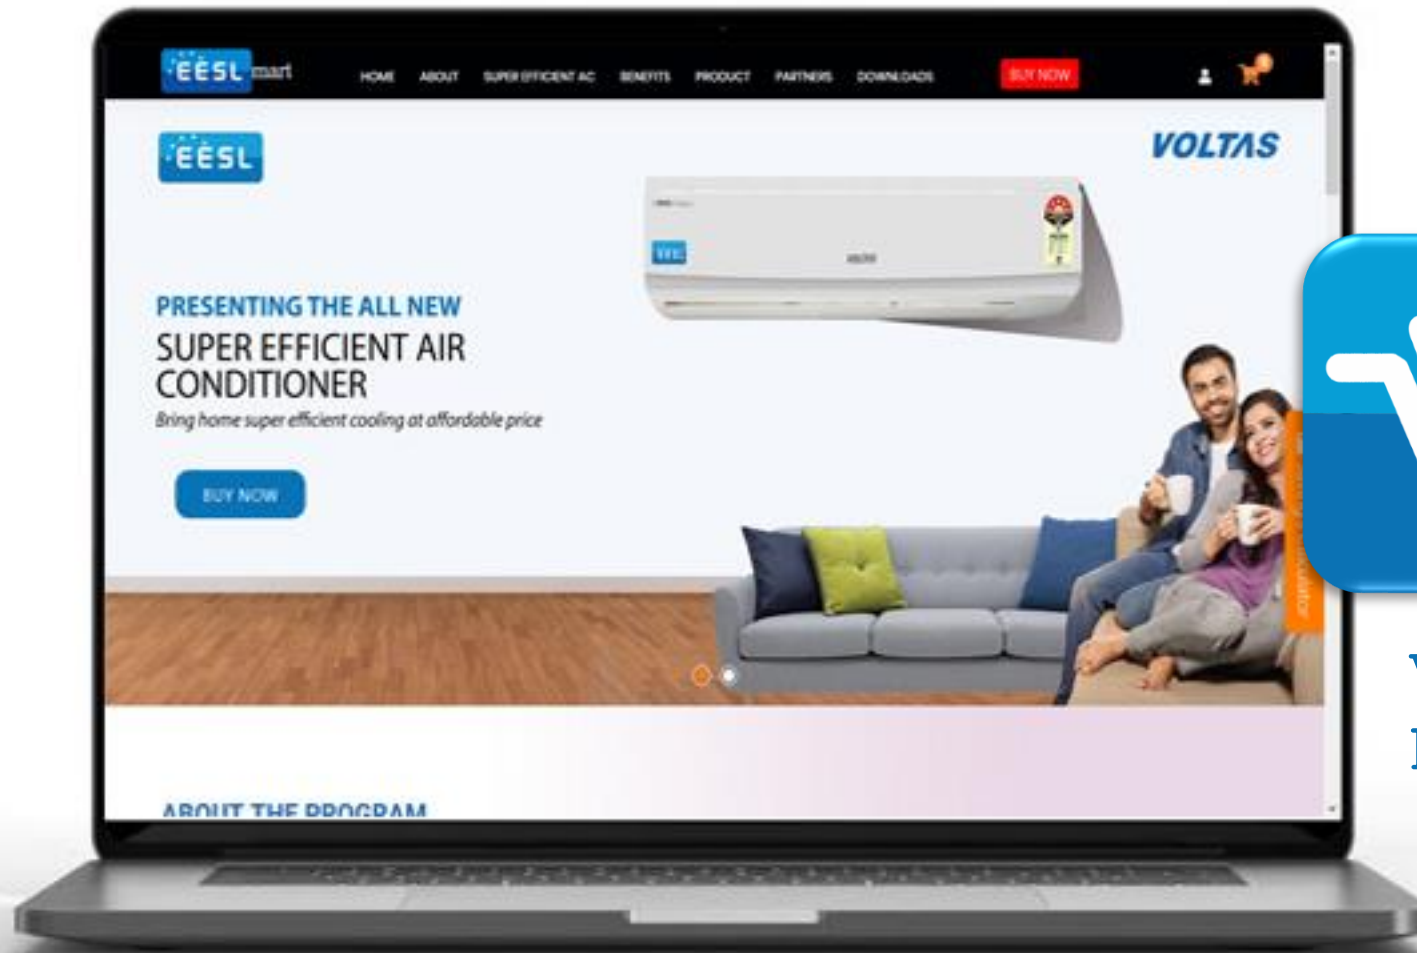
EESL mart

HOME ABOUT SUPER EFFICIENT AC BENEFITS PRODUCT PARTNERS DOWNLOADS BUY NOW

EESL

VOLTAS

PRESENTING THE ALL NEW

SUPER EFFICIENT AIR CONDITIONER

Bring home super efficient cooling at affordable price

BUY NOW

ABOUT THE PROGRAM